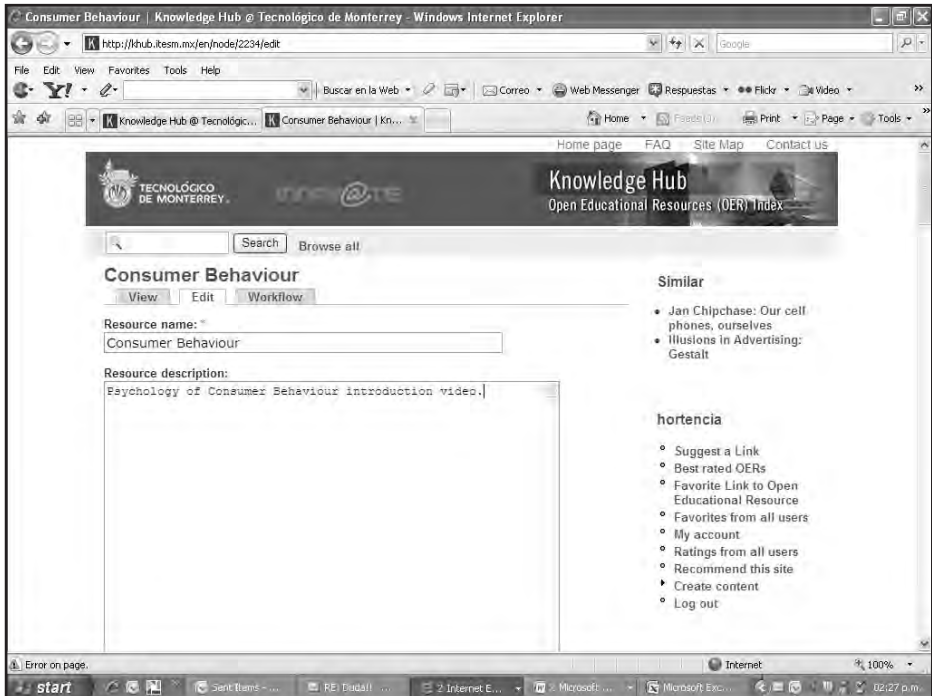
Consumer Behaviour | Knowledge Hub @ Tecnológico de Monterrey - Windows Internet Explorer

http://khub.itesm.mx/en/node/2234/edit

Google

File Edit View Favorites Tools Help

Y! Buscar en la Web Correo Web Messenger Respuestas Flickr Video

Knowledge Hub @ Tecnológic... Consumer Behaviour | Kn...

Home Feeds Print Page Tools

Home page FAQ Site Map Contact us

TECNOLÓGICO DE MONTERREY

Knowledge Hub
Open Educational Resources (OER) Index

Search Browse all

Consumer Behaviour

View Edit Workflow

Resource name: *

Consumer Behaviour

Resource description:

Psychology of Consumer Behaviour introduction video.

Similar

- Jan Chipchase: Our cell phones, ourselves
- Illusions in Advertising: Gestalt

hortencia

- Suggest a Link
- Best rated OERs
- Favorite Link to Open Educational Resource
- Favorites from all users
- My account
- Ratings from all users
- Recommend this site
- Create content
- Log out

Error on page.

Internet

100%

start

Sent Items - ...

RE: Dudas! ...

2 Internet E...

2 Microsoft ...

Microsoft Exc...

02:27 p.m.